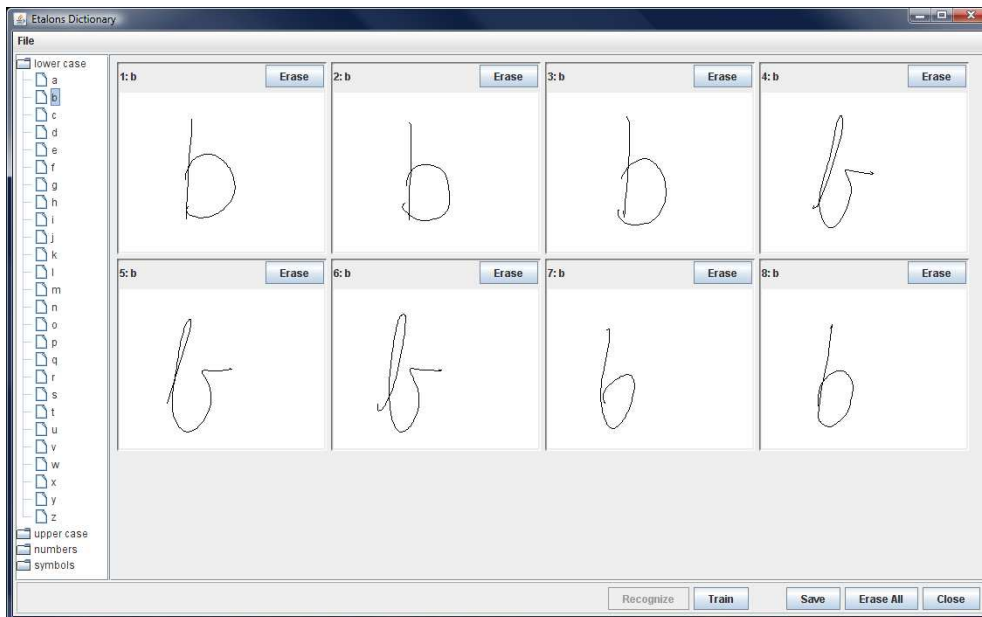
Etalons Dictionary

File

lower case
a
b
c
d
e
f
g
h
i
j
k
l
m
n
o
p
q
r
s
t
u
v
w
x
y
z
upper case
numbers
symbols

1: b Erase
2: b Erase
3: b Erase
4: b Erase
5: b Erase
6: b Erase
7: b Erase
8: b Erase

Recognize Train Save Erase All Close